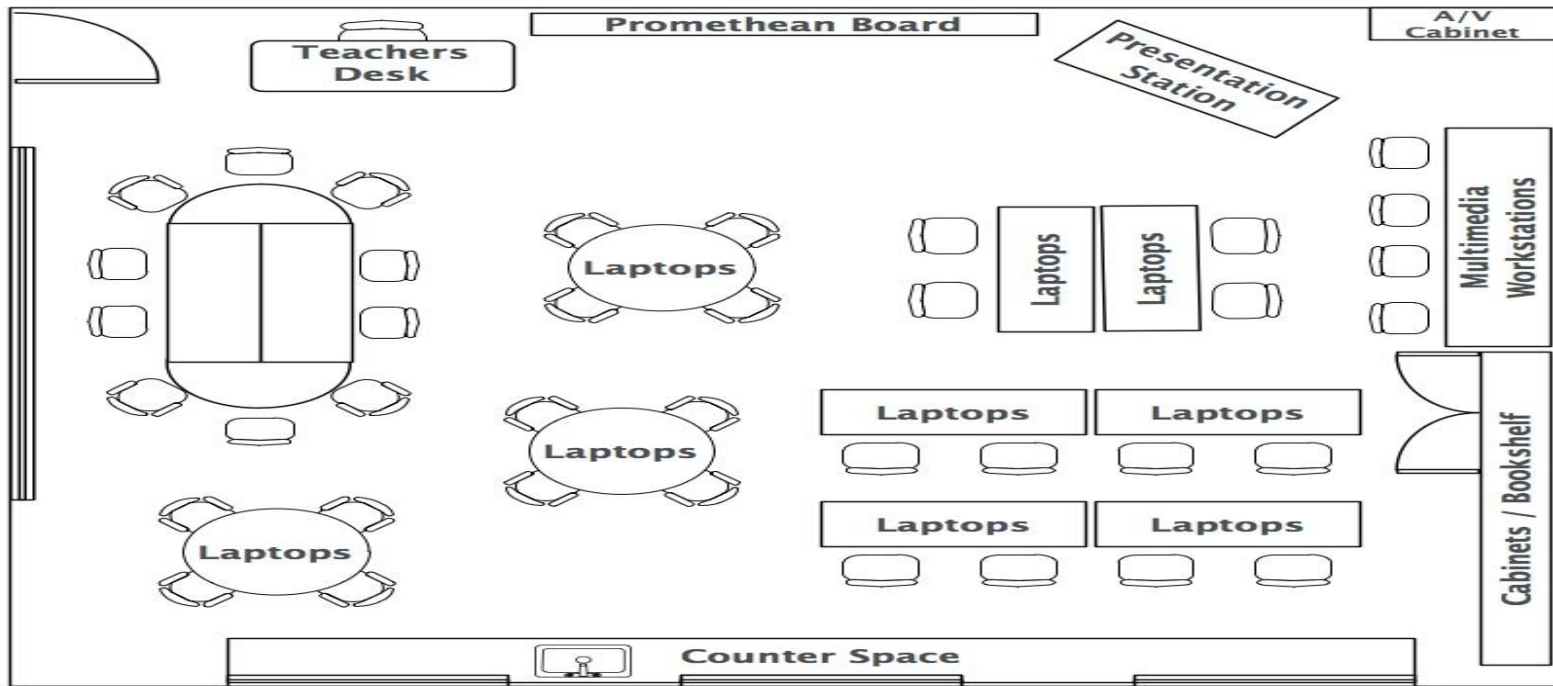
Promethean Board

A/V Cabinet

Teachers Desk

Presentation Station

Multimedia Workstations

Laptops

Laptops

Laptops

Laptops

Laptops

Laptops

Laptops

Laptops

Laptops

Cabinets / Bookshelf

Counter Space